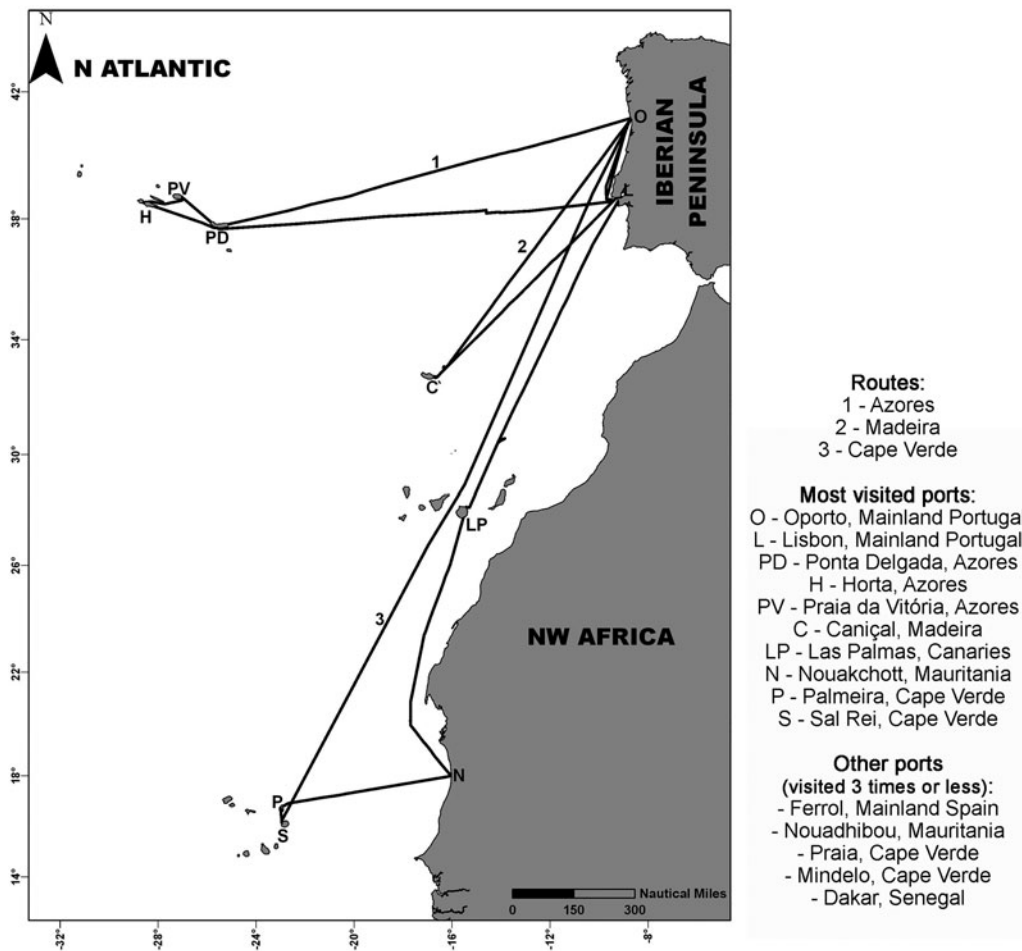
N

N ATLANTIC

IBERIAN PENINSULA

NW AFRICA

42°
38°
34°
30°
26°
22°
18°
14°

-32°
-28°
-24°
-20°
-16°
-12°
-8°

1
2
3

O
L
PV
H
PD
C
LP
N
P
S

0 150 300 Nautical Miles

Routes:
1 - Azores
2 - Madeira
3 - Cape Verde

Most visited ports:
O - Oporto, Mainland Portuga
L - Lisbon, Mainland Portugal
PD - Ponta Delgada, Azores
H - Horta, Azores
PV - Praia da Vitória, Azores
C - Caniçal, Madeira
LP - Las Palmas, Canaries
N - Nouakchott, Mauritania
P - Palmeira, Cape Verde
S - Sal Rei, Cape Verde

Other ports
(visited 3 times or less):
- Ferrol, Mainland Spain
- Nouadhibou, Mauritania
- Praia, Cape Verde
- Mindelo, Cape Verde
- Dakar, Senegal